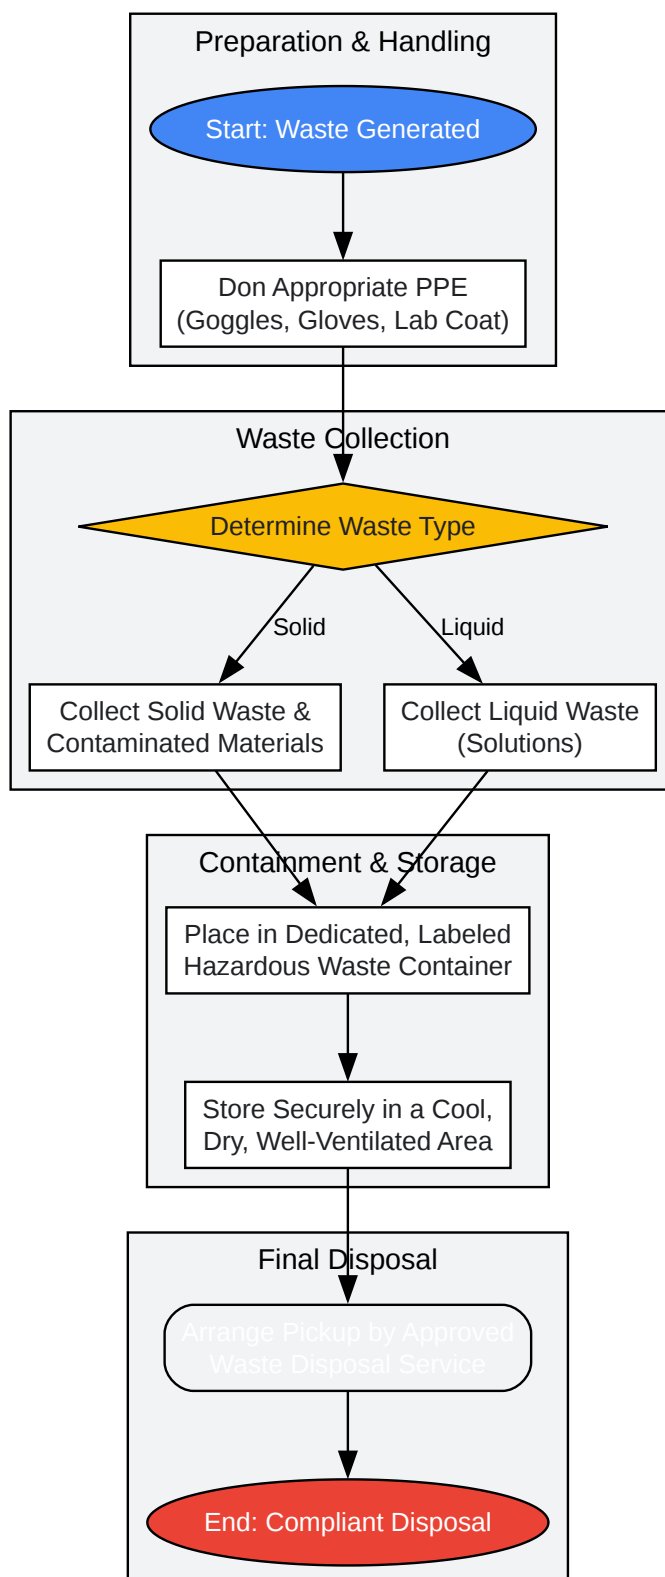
Preparation & Handling

Start: Waste Generated

Don Appropriate PPE (Goggles, Gloves, Lab Coat)

Waste Collection

Determine Waste Type

Solid

Liquid

Collect Solid Waste & Contaminated Materials

Collect Liquid Waste (Solutions)

Containment & Storage

Place in Dedicated, Labeled Hazardous Waste Container

Store Securely in a Cool, Dry, Well-Ventilated Area

Final Disposal

Arrange Pickup by Approved Waste Disposal Service

End: Compliant Disposal